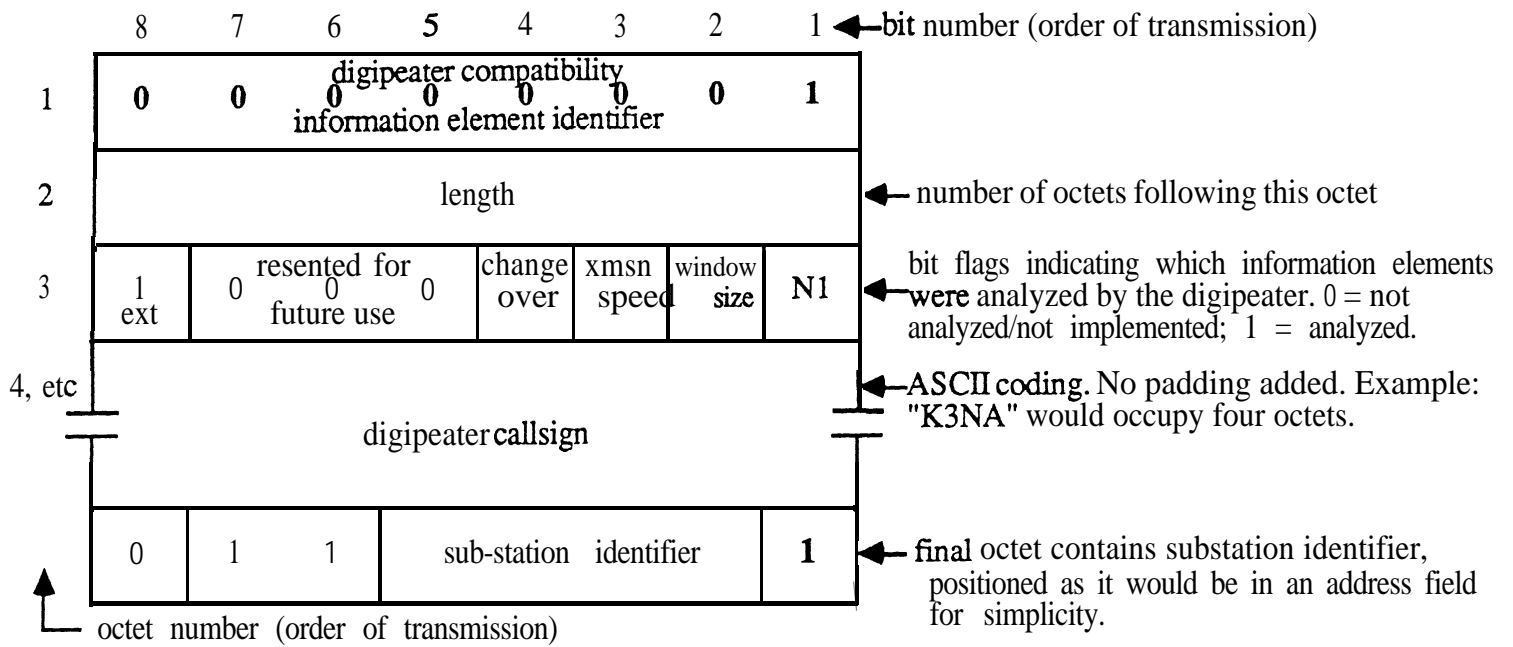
8 7 6 5 4 3 2 1 bit number (order of transmission)

1 0 0 0 0 0 0 0 1
digipeater compatibility information element identifier

2 length
number of octets following this octet

3 1 ext | 0 0 0 resented for future use | change over | xmsn speed | window size | N1
bit flags indicating which information elements were analyzed by the digipeater. 0 = not analyzed/not implemented; 1 = analyzed.

4, etc
digipeater callsign
ASCII coding. No padding added. Example: "K3NA" would occupy four octets.

0 1 1 sub-station identifier 1
final octet contains substation identifier, positioned as it would be in an address field for simplicity.

octet number (order of transmission)